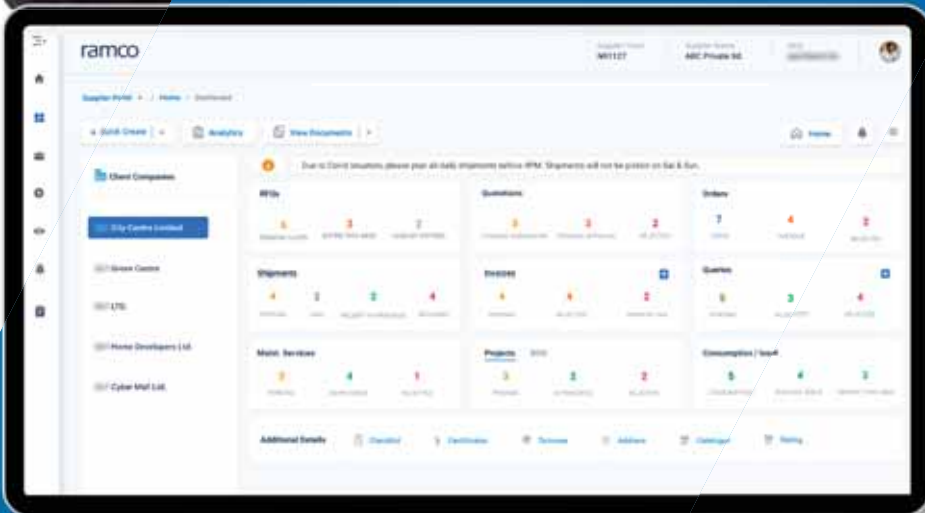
ramco

Supplier Code
MX1127

Supplier Name
ABC Private ltd.

Supplier Portal > Home > Dashboard

+ Quick Create | Analytics | View Documents | Home

Client Companies

City Centre Limited
Green Centre
LTS
Home Developers Ltd.
Cyber Mall Ltd.

Due to Covid situation, please plan all daily shipments before 8PM. Shipments will not be picked on Sat & Sun.

RFQs
6 2 2

Quotations
3 2 2

Orders
7 4 2

Shipments
4 2 2 4

Invoices
4 4 2

Queries
6 3 4

Maint. Services
2 4 1

Projects
3 2 2

Consumption / Issue
5 4 3

Additional Details
Checklist
Certificates
Turnover
Address
Catalogue
Rating